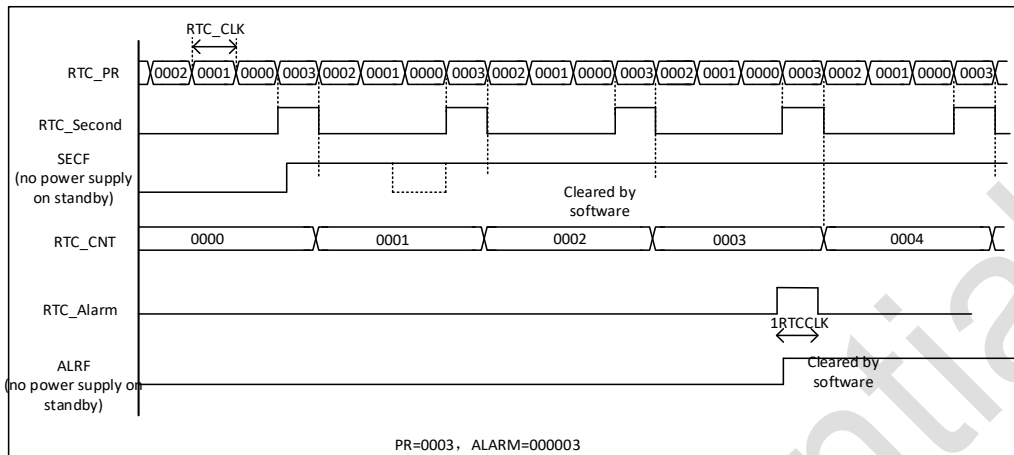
RTC_CLK

RTC_PR
0002 0001 0000 0003 0002 0001 0000 0003 0002 0001 0000 0003 0002 0001 0000 0003 0002 0001 0000 0003

RTC_Second

SECF
(no power supply on standby)

Cleared by software

RTC_CNT
0000 0001 0002 0003 0004

RTC_Alarm

1RTCCLK

ALRF
(no power supply on standby)

Cleared by software

PR=0003， ALARM=000003